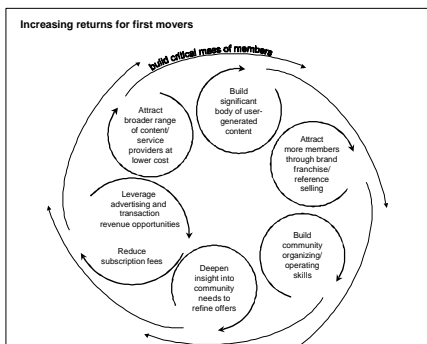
Increasing returns for first movers

build critical mass of members

Build significant body of user-generated content

Attract more members through brand franchise/ reference selling

Build community organizing/ operating skills

Deepen insight into community needs to refine offers

Reduce subscription fees

Leverage advertising and transaction revenue opportunities

Attract broader range of content/ service providers at lower cost